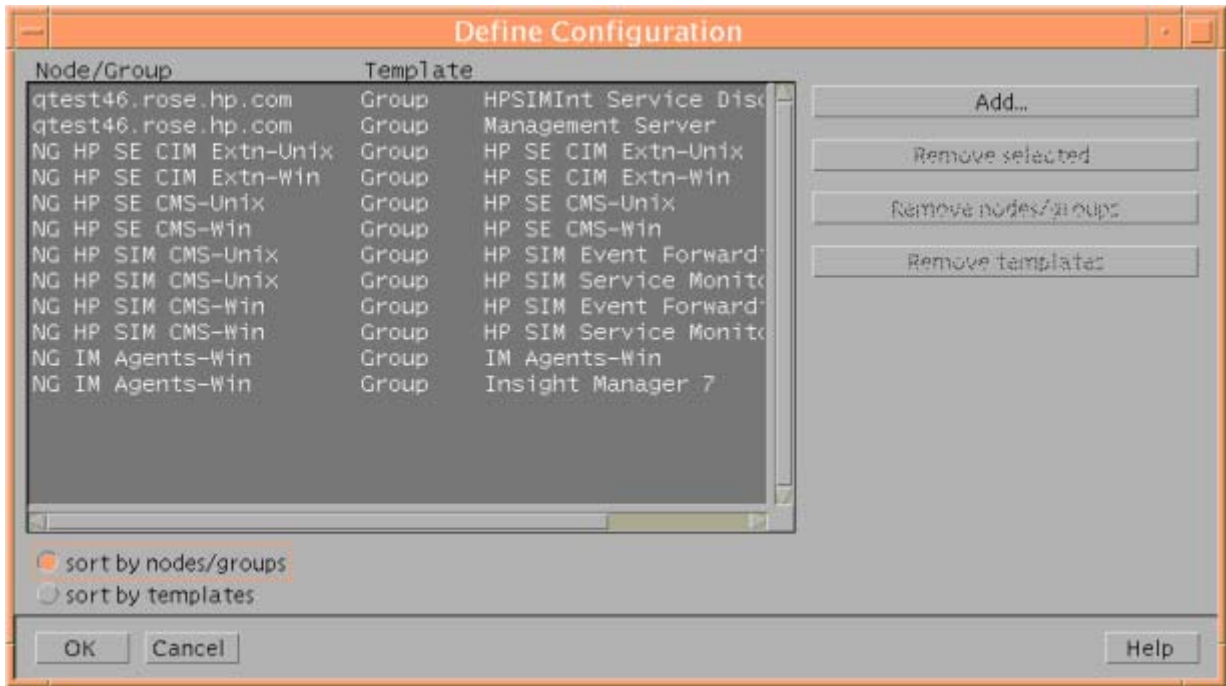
Define Configuration

| Node/Group | Template | |
|---|---|---|
| qtest46.rose.hp.com | Group | HPSIMInt Service Disc |
| qtest46.rose.hp.com | Group | Management Server |
| NG HP SE CIM Extn-Unix | Group | HP SE CIM Extn-Unix |
| NG HP SE CIM Extn-Win | Group | HP SE CIM Extn-Win |
| NG HP SE CMS-Unix | Group | HP SE CMS-Unix |
| NG HP SE CMS-Win | Group | HP SE CMS-Win |
| NG HP SIM CMS-Unix | Group | HP SIM Event Forward |
| NG HP SIM CMS-Unix | Group | HP SIM Service Monit |
| NG HP SIM CMS-Win | Group | HP SIM Event Forward |
| NG HP SIM CMS-Win | Group | HP SIM Service Monit |
| NG IM Agents-Win | Group | IM Agents-Win |
| NG IM Agents-Win | Group | Insight Manager 7 |

Add...
Remove selected
Remove nodes/groups
Remove templates

sort by nodes/groups
sort by templates

OK
Cancel
Help